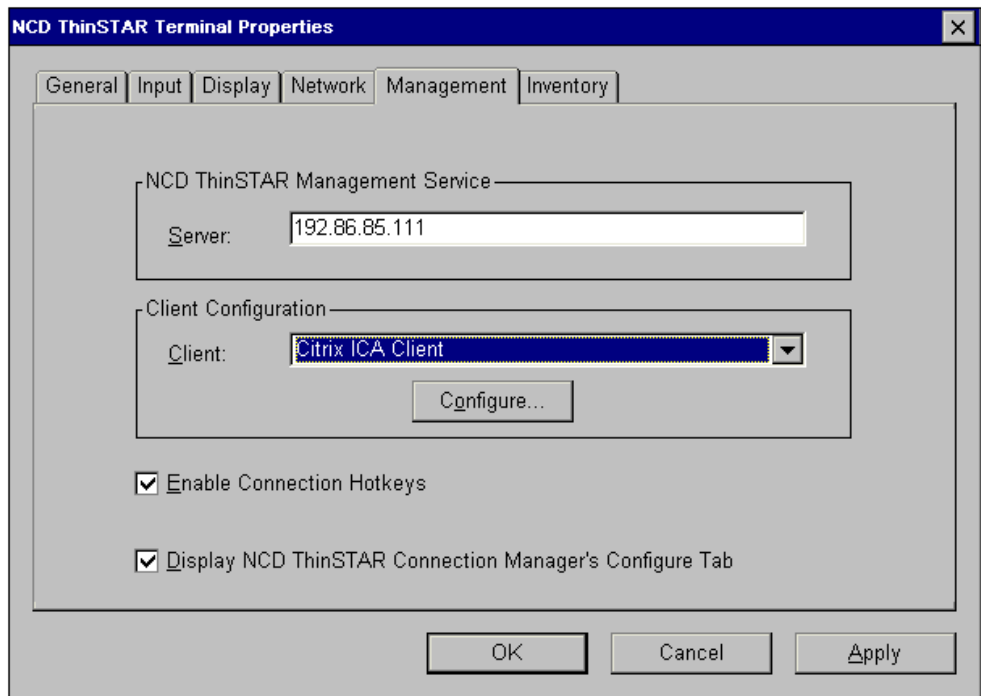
NCD ThinSTAR Terminal Properties

×

General | Input | Display | Network | Management | Inventory

NCD ThinSTAR Management Service

Server: 192.86.85.111

Client Configuration

Client: Citrix ICA Client

Configure...

Enable Connection Hotkeys

Display NCD ThinSTAR Connection Manager's Configure Tab

OK | Cancel | Apply